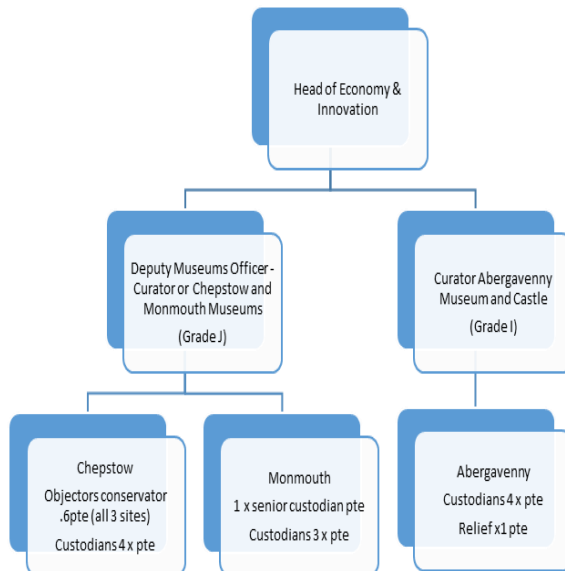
Head of Economy & Innovation

Deputy Museums Officer - Curator or Chepstow and Monmouth Museums

(Grade J)

Curator Abergavenny Museum and Castle

(Grade I)

Chepstow

Objectors conservator .6pte (all 3 sites)

Custodians 4 x pte

Monmouth

1 x senior custodian pte

Custodians 3 x pte

Abergavenny

Custodians 4 x pte

Relief x1 pte